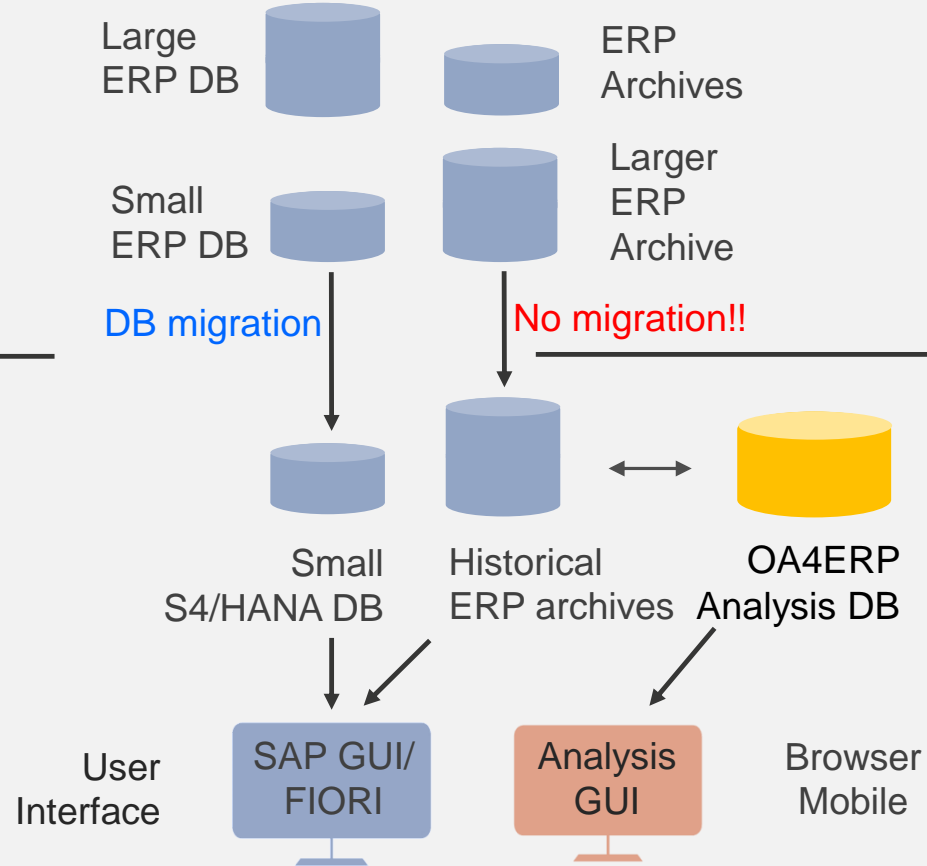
Large ERP DB

ERP Archives

Small ERP DB

Larger ERP Archive

DB migration

No migration!!

Small S4/HANA DB

Historical ERP archives

OA4ERP Analysis DB

User Interface

SAP GUI/ FIORI

Analysis GUI

Browser Mobile